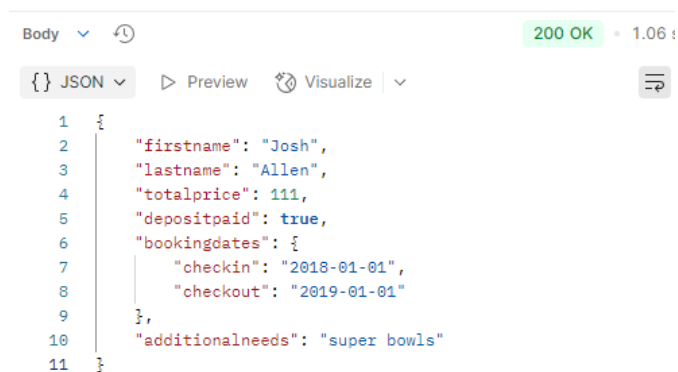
Body ∨

200 OK • 1.06 s

{ } JSON ∨ Preview Visualize ∨

1 {
2 "firstname": "Josh",
3 "lastname": "Allen",
4 "totalprice": 111,
5 "depositpaid": true,
6 "bookingdates": {
7 "checkin": "2018-01-01",
8 "checkout": "2019-01-01"
9 },
10 "additionalneeds": "super bowls"
11 }